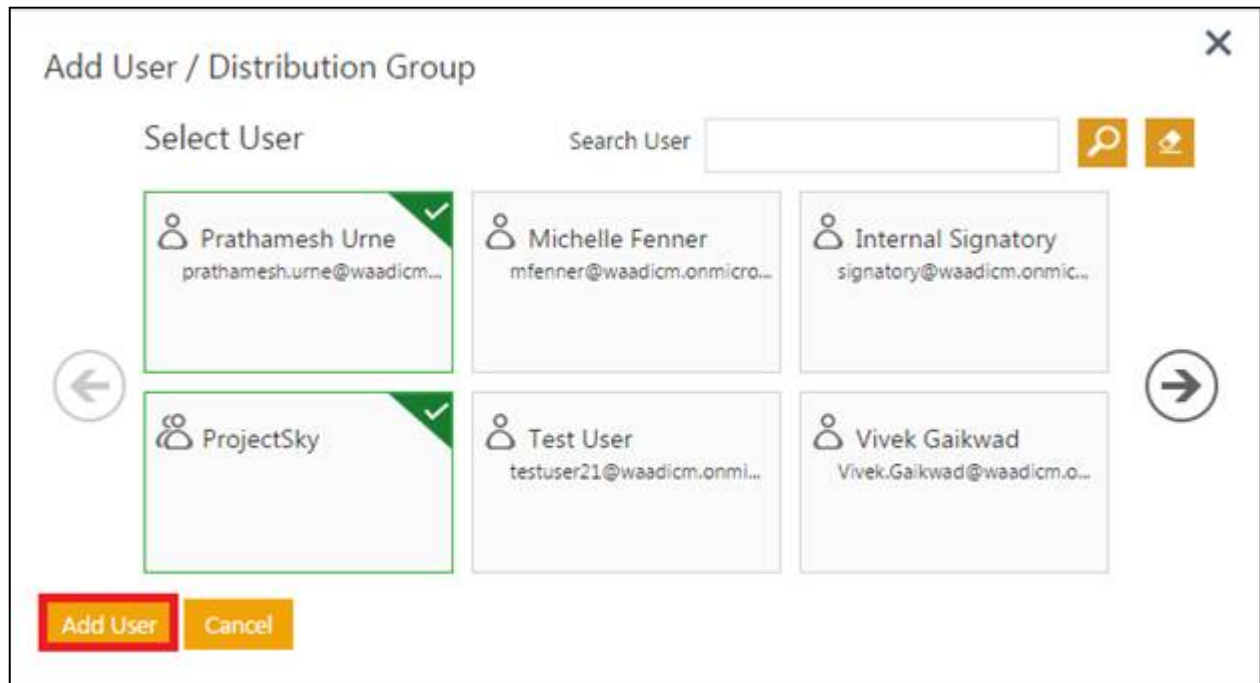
Add User / Distribution Group

Select User

Search User

Prathamesh Urne
prathamesh.urne@waadicm...

Michelle Fenner
mfenner@waadicm.onmicro...

Internal Signatory
signatory@waadicm.onmic...

ProjectSky

Test User
testuser21@waadicm.onmi...

Vivek Gaikwad
Vivek.Gaikwad@waadicm.o...

Add User

Cancel